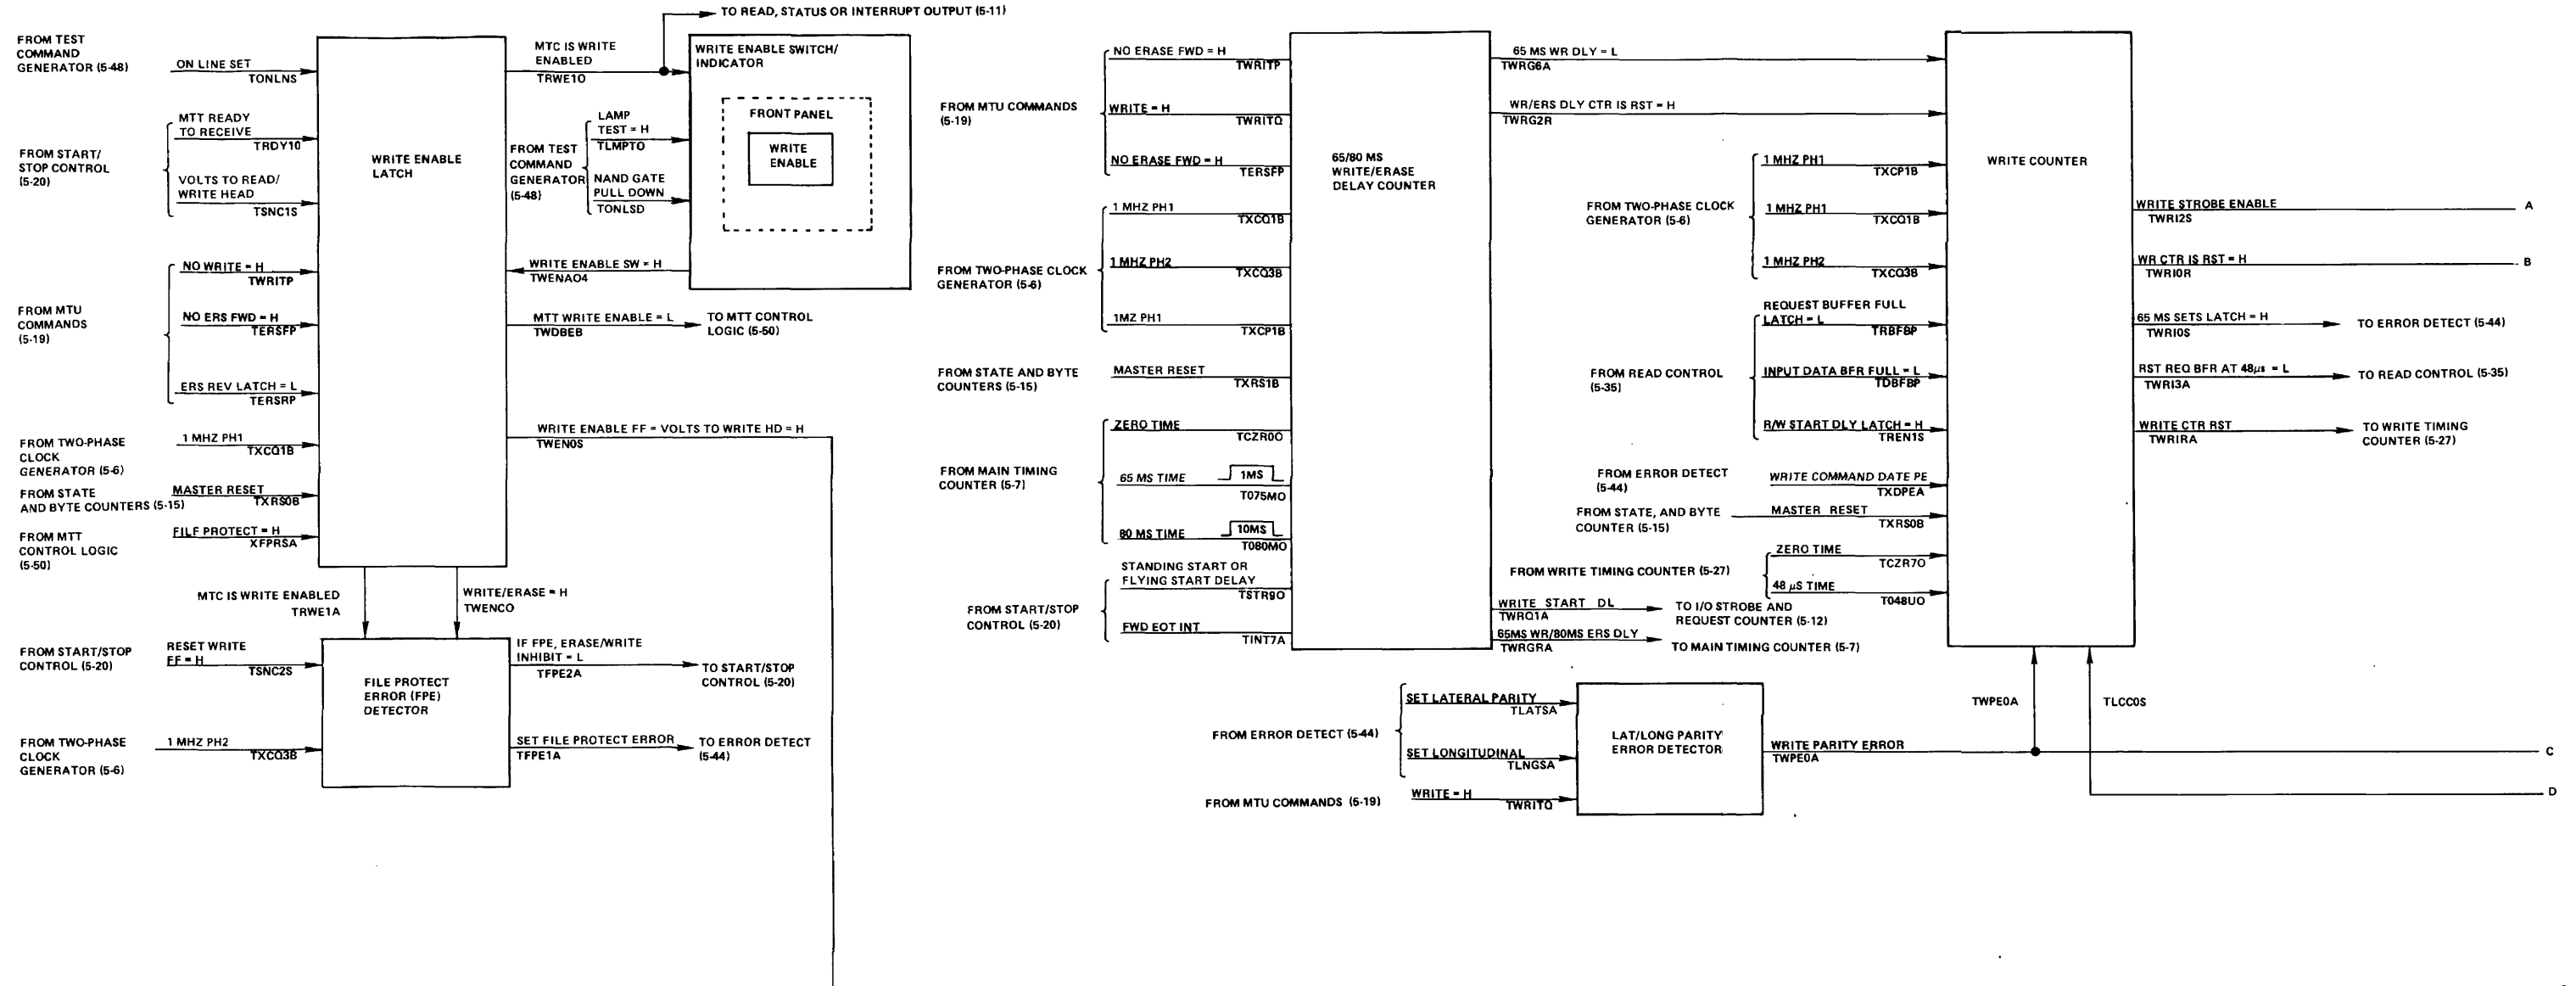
TO READ, STATUS OR INTERRUPT OUTPUT (5-11)

FROM TEST COMMAND GENERATOR (5-48)
ON LINE SET
TONLNS

FROM START/ STOP CONTROL (5-20)
MTT READY TO RECEIVE
TRDY10
VOLTS TO READ/ WRITE HEAD
TSNC1S

FROM MTU COMMANDS (5-19)
NO WRITE = H
TWRITP
NO ERS FWD = H
TERSFP
ERS REV LATCH = L
TERSRP

FROM TWO-PHASE CLOCK GENERATOR (5-6)
1 MHZ PH1
TXCQ1B

FROM STATE AND BYTE COUNTERS (5-15)
MASTER RESET
TXRS0B

FROM MTT CONTROL LOGIC (5-50)
FILF PROTECT = H
XFPRSA

WRITE ENABLE LATCH

MTC IS WRITE ENABLED
TRWE1O

WRITE ENABLE SWITCH/ INDICATOR
FRONT PANEL
WRITE ENABLE

FROM TEST COMMAND GENERATOR (5-48)
LAMP TEST = H
TLMPTO
NAND GATE PULL DOWN
TONLSD

WRITE ENABLE SW = H
TWENAO4

MTT WRITE ENABLE = L
TWDBEB
TO MTT CONTROL LOGIC (5-50)

WRITE ENABLE FF = VOLTS TO WRITE HD = H
TWEN0S

MTC IS WRITE ENABLED
TRWE1A
WRITE/ERASE = H
TWENCO

FROM START/STOP CONTROL (5-20)
RESET WRITE FF = H
TSNC2S

FILE PROTECT ERROR (FPE) DETECTOR

FROM TWO-PHASE CLOCK GENERATOR (5-6)
1 MHZ PH2
TXCO3B

IF FPE, ERASE/WRITE INHIBIT = L
TFPE2A
TO START/STOP CONTROL (5-20)

SET FILE PROTECT ERROR
TFPE1A
TO ERROR DETECT (5-44)

FROM MTU COMMANDS (5-19)
NO ERASE FWD = H
TWRITP
WRITE = H
TWRITQ
NO ERASE FWD = H
TERSFP

FROM TWO-PHASE CLOCK GENERATOR (5-6)
1 MHZ PH1
TXCQ1B
1 MHZ PH2
TXCQ3B
1MZ PH1
TXCP1B

FROM STATE AND BYTE COUNTERS (5-15)
MASTER RESET
TXRS1B

FROM MAIN TIMING COUNTER (5-7)
ZERO TIME
TCZR0O
65 MS TIME
1MS
T075MO
80 MS TIME
10MS
T080MO

FROM START/STOP CONTROL (5-20)
STANDING START OR FLYING START DELAY
TSTR9O
FWD EOT INT
TINT7A

65/80 MS WRITE/ERASE DELAY COUNTER

65 MS WR DLY = L
TWRG6A
WR/ERS DLY CTR IS RST = H
TWRG2R

WRITE START DL
TWRQ1A
TO I/O STROBE AND REQUEST COUNTER (5-12)
65MS WR/80MS ERS DLY
TWRGRA
TO MAIN TIMING COUNTER (5-7)

FROM TWO-PHASE CLOCK GENERATOR (5-6)
1 MHZ PH1
TXCP1B
1 MHZ PH1
TXCQ1B
1 MHZ PH2
TXCQ3B

FROM READ CONTROL (5-35)
REQUEST BUFFER FULL LATCH = L
TRBFBP
INPUT DATA BFR FULL = L
TDBFBP
R/W START DLY LATCH = H
TREN1S

FROM ERROR DETECT (5-44)
WRITE COMMAND DATE PE
TXDPEA

FROM STATE, AND BYTE COUNTER (5-15)
MASTER RESET
TXRS0B

FROM WRITE TIMING COUNTER (5-27)
ZERO TIME
TCZR7O
48 $\mu$S TIME
T048UO

WRITE COUNTER

WRITE STROBE ENABLE
TWRI2S
A
WR CTR IS RST = H
TWRI0R
B
65 MS SETS LATCH = H
TWRI0S
TO ERROR DETECT (5-44)
RST REQ BFR AT 48$\mu$s = L
TWRI3A
TO READ CONTROL (5-35)
WRITE CTR RST
TWRIRA
TO WRITE TIMING COUNTER (5-27)

TWPE0A
TLCC0S

FROM ERROR DETECT (5-44)
SET LATERAL PARITY
TLATSA
SET LONGITUDINAL
TLNGSA

FROM MTU COMMANDS (5-19)
WRITE = H
TWRITQ

LAT/LONG PARITY ERROR DETECTOR

WRITE PARITY ERROR
TWPE0A
C
D